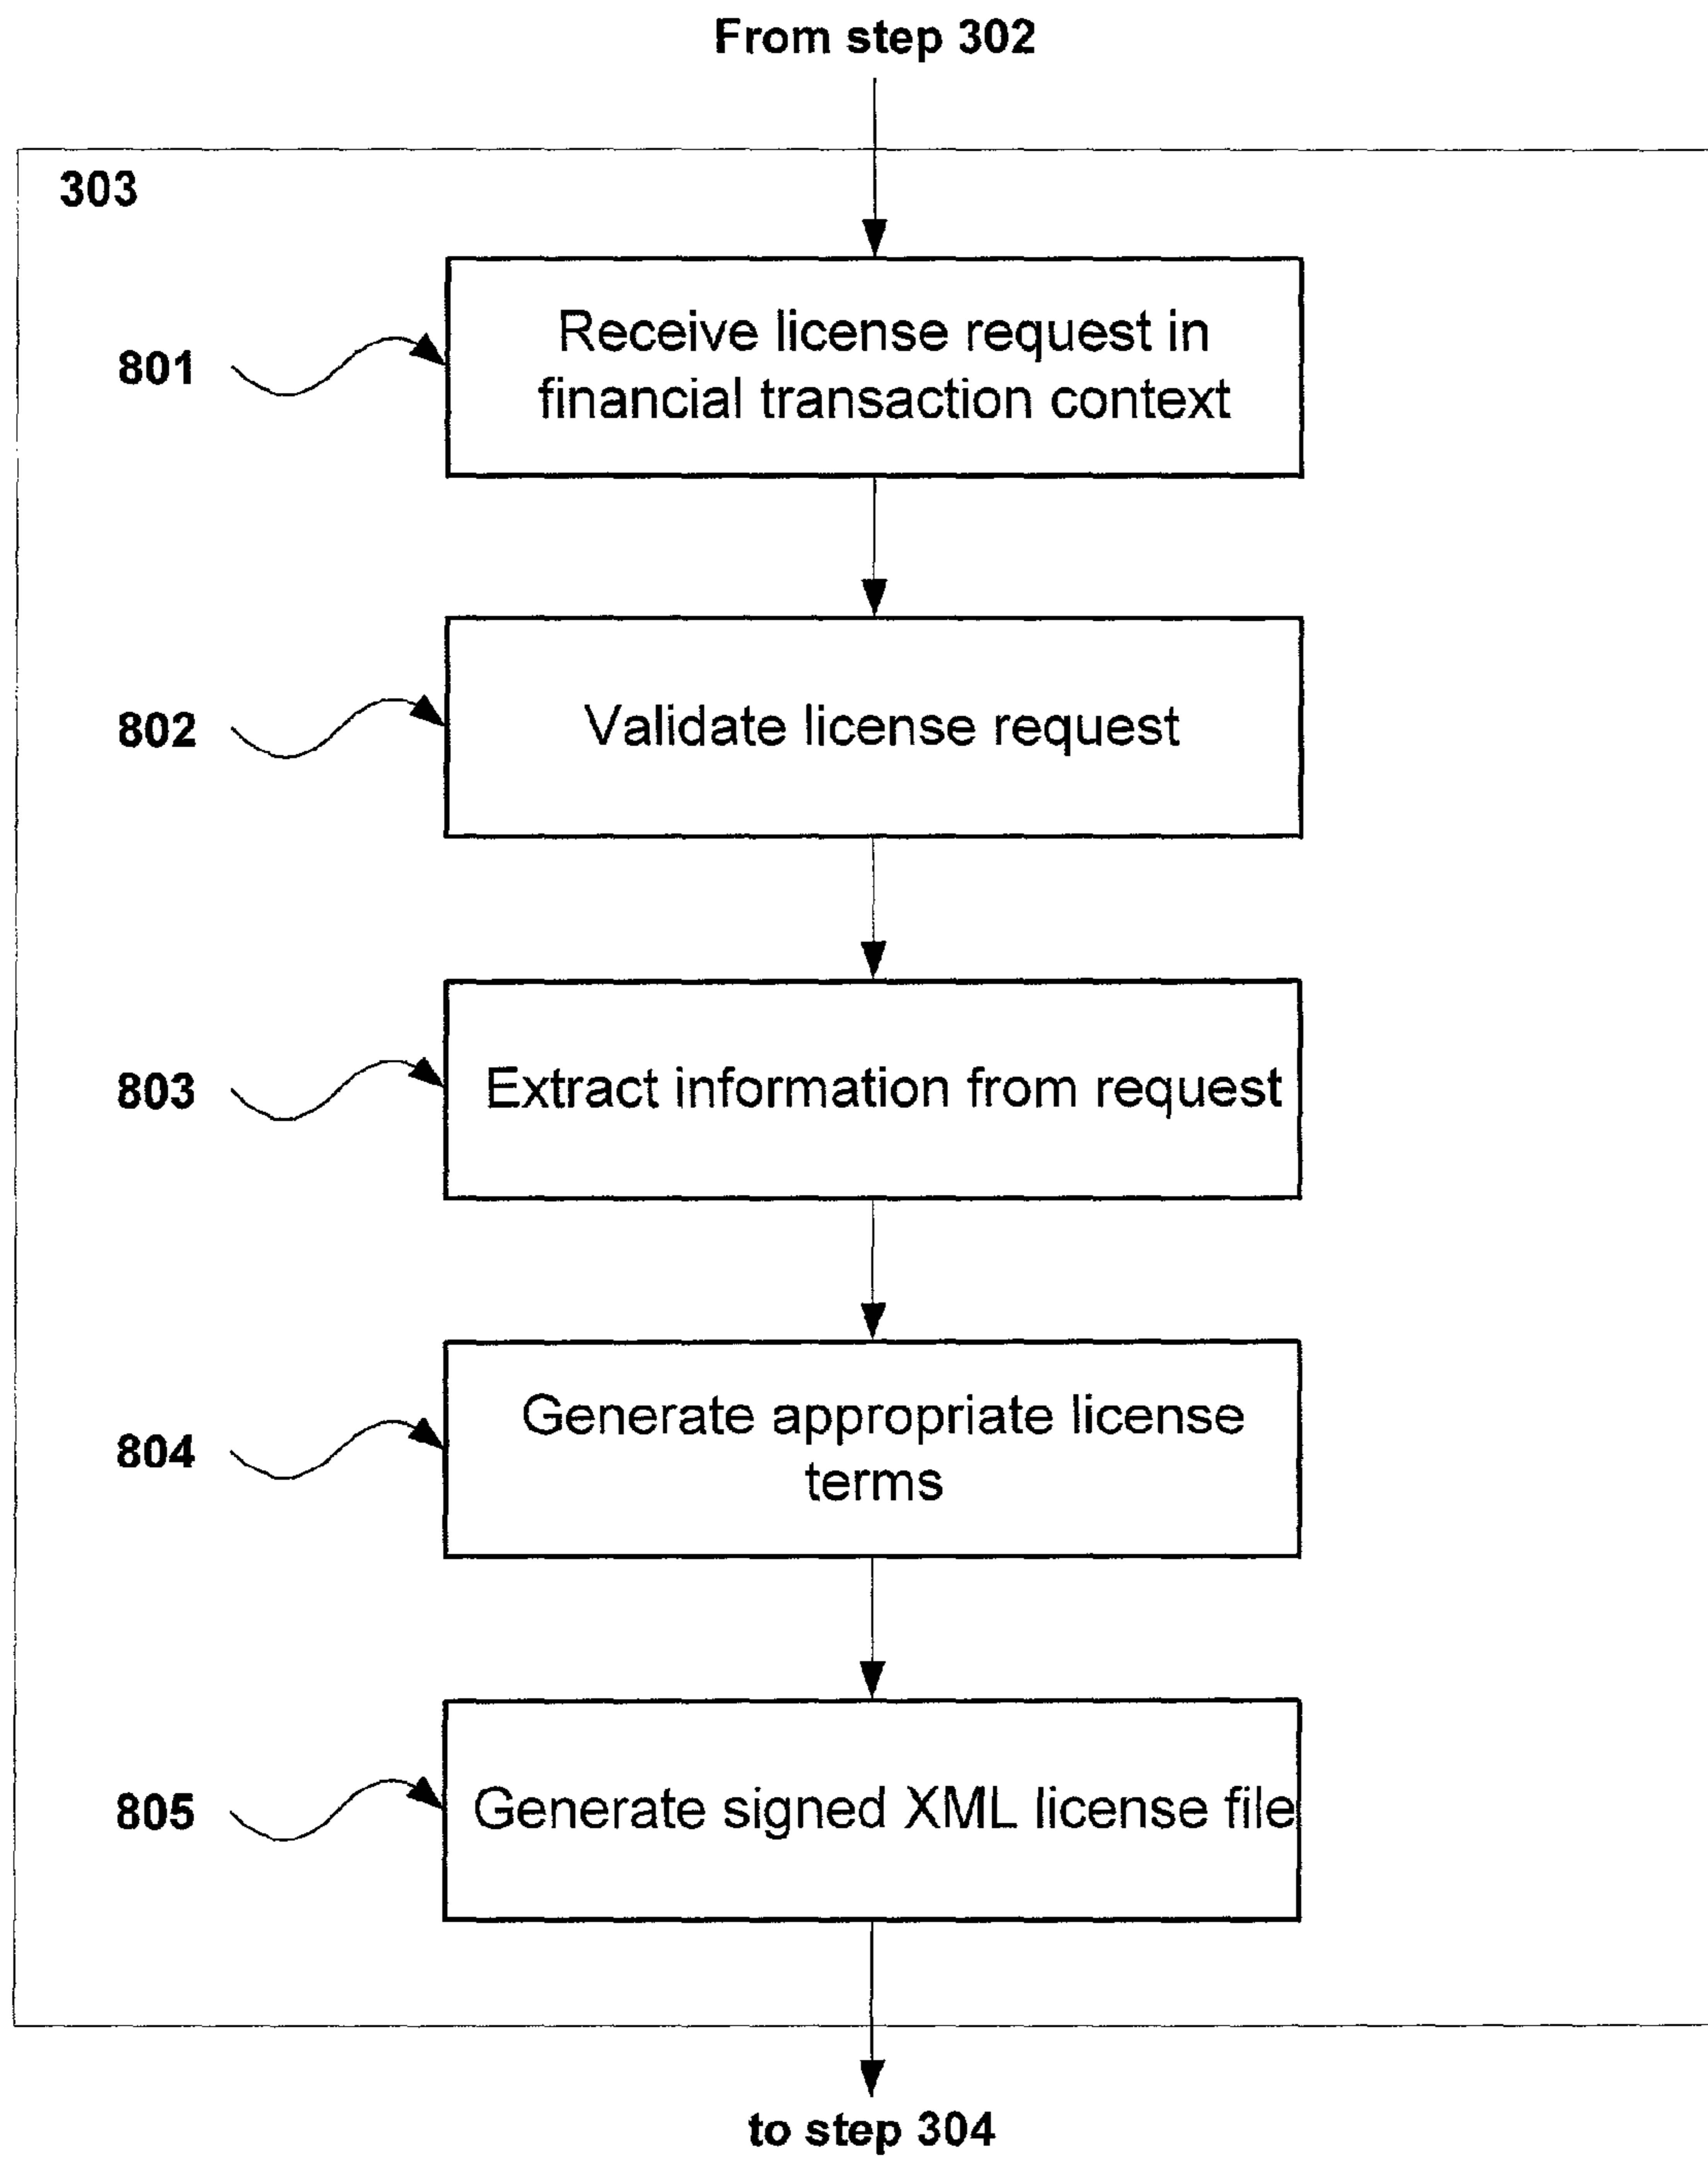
From step 302

303

801

Receive license request in financial transaction context

802

Validate license request

803

Extract information from request

804

Generate appropriate license terms

805

Generate signed XML license file

to step 304